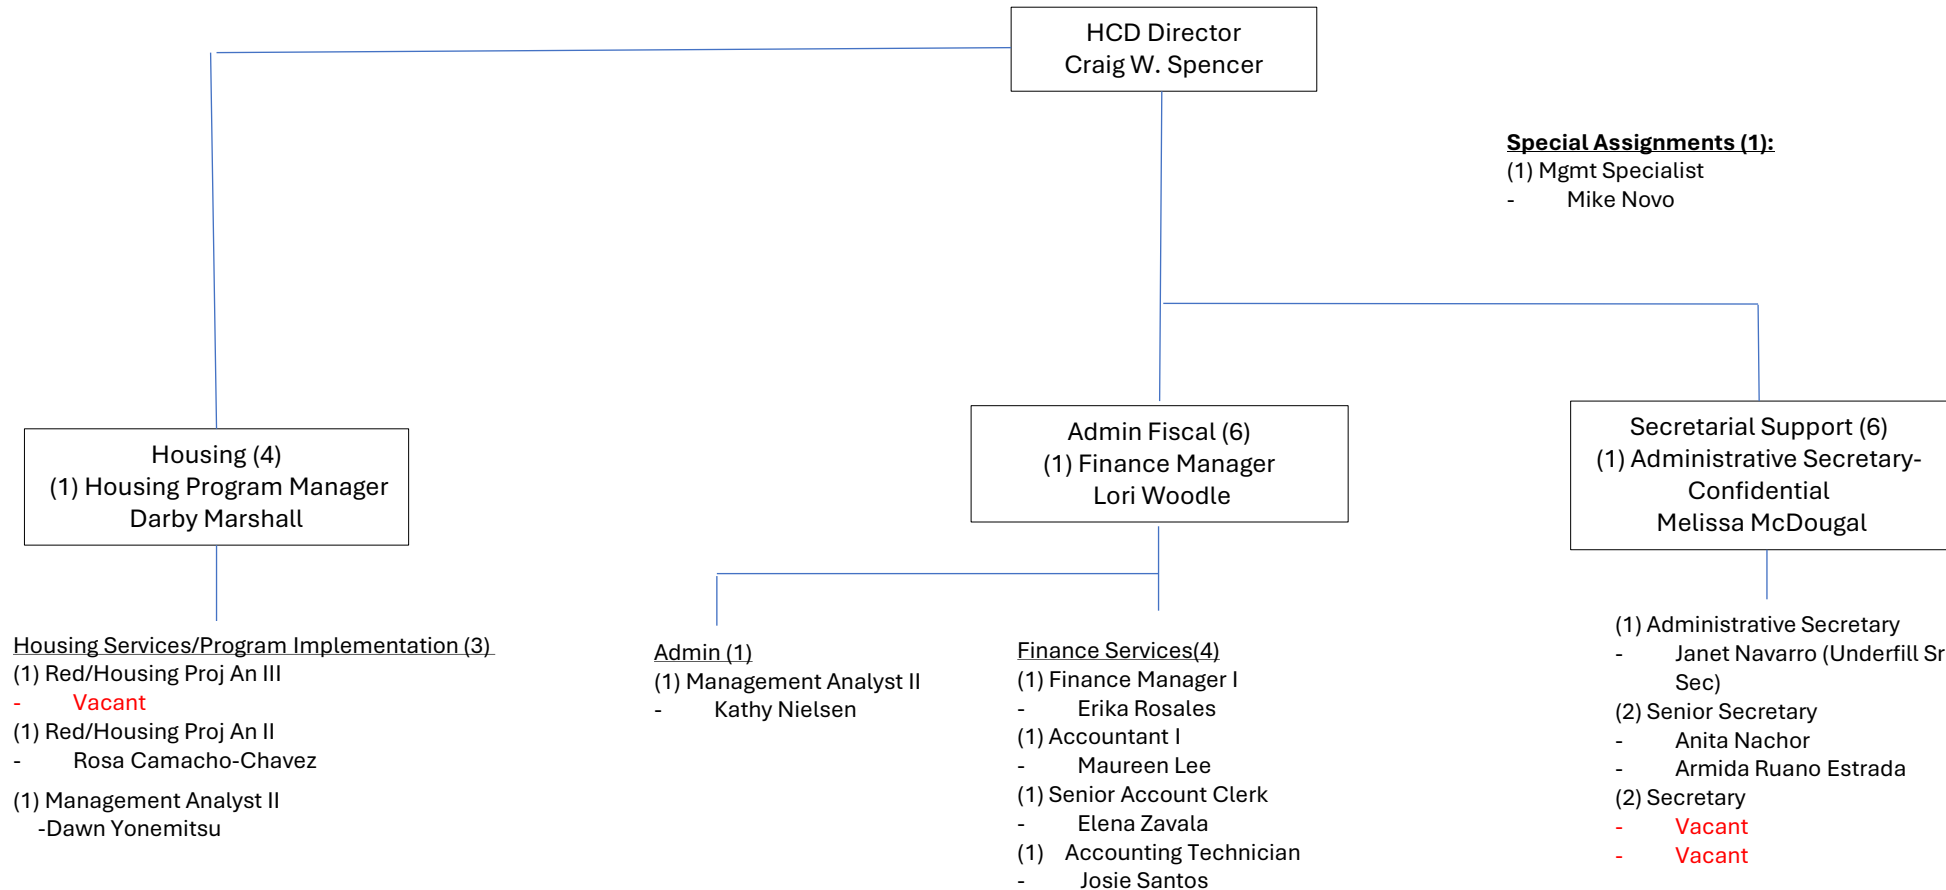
HCD Director
Craig W. Spencer

Special Assignments (1):
(1) Mgmt Specialist
- Mike Novo

Housing (4)
(1) Housing Program Manager
Darby Marshall

Admin Fiscal (6)
(1) Finance Manager
Lori Woodle

Secretarial Support (6)
(1) Administrative Secretary-Confidential
Melissa McDougal

Housing Services/Program Implementation (3)
(1) Red/Housing Proj An III
- Vacant
(1) Red/Housing Proj An II
- Rosa Camacho-Chavez
(1) Management Analyst II
-Dawn Yonemitsu

Admin (1)
(1) Management Analyst II
- Kathy Nielsen

Finance Services(4)
(1) Finance Manager I
- Erika Rosales
(1) Accountant I
- Maureen Lee
(1) Senior Account Clerk
- Elena Zavala
(1) Accounting Technician
- Josie Santos

(1) Administrative Secretary
- Janet Navarro (Underfill Sr Sec)
(2) Senior Secretary
- Anita Nachor
- Armida Ruano Estrada
(2) Secretary
- Vacant
- Vacant